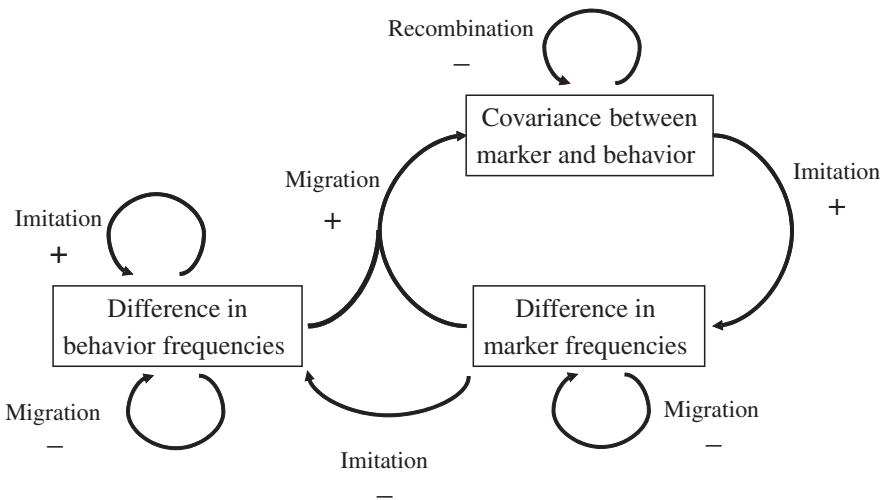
Recombination
–

Covariance between marker and behavior

Migration
+

Imitation
+

Imitation
+

Difference in behavior frequencies

Difference in marker frequencies

Migration
–

Migration
–

Imitation
–